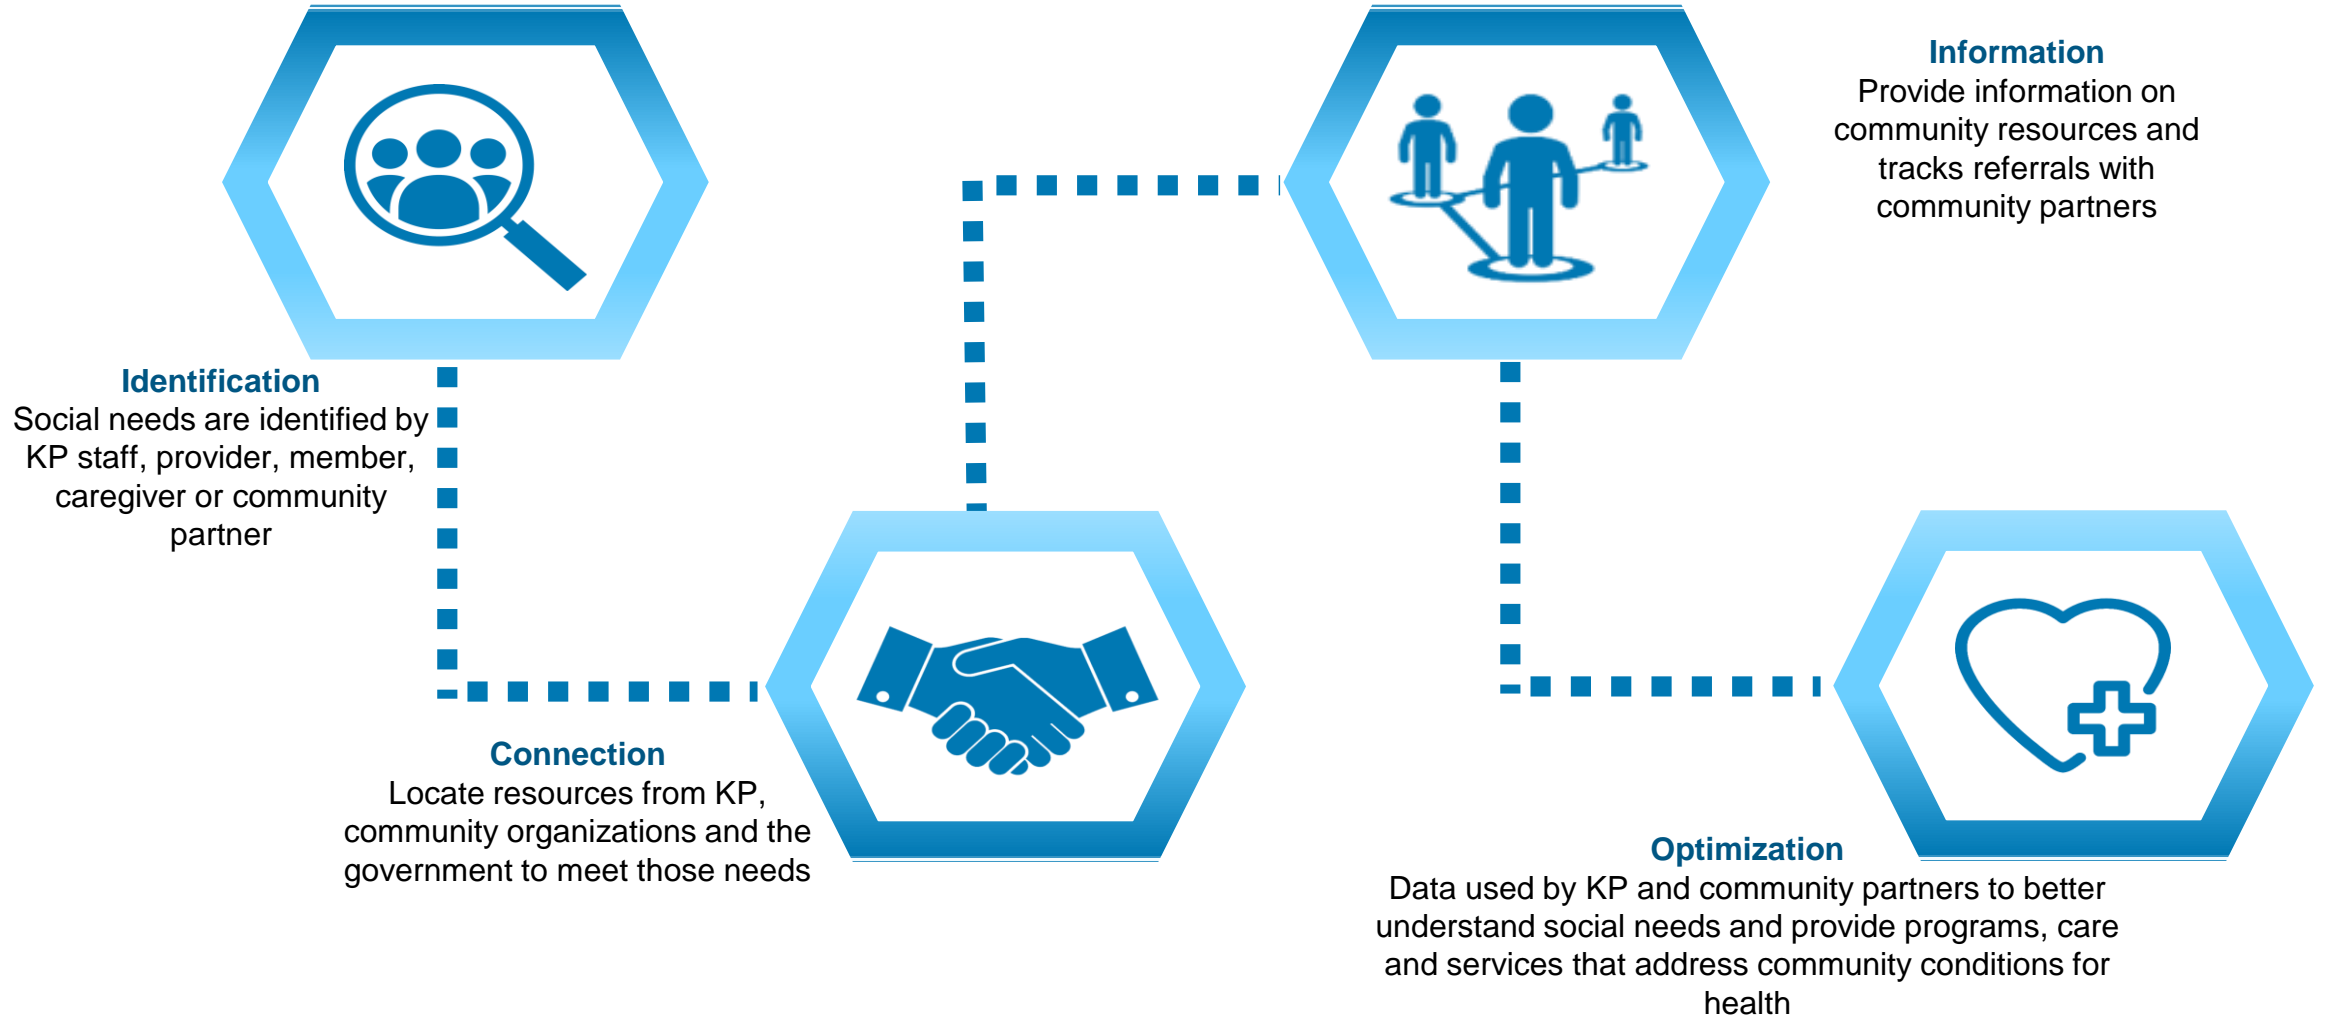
Identification
Social needs are identified by KP staff, provider, member, caregiver or community partner

Connection
Locate resources from KP, community organizations and the government to meet those needs

Information
Provide information on community resources and tracks referrals with community partners

Optimization
Data used by KP and community partners to better understand social needs and provide programs, care and services that address community conditions for health